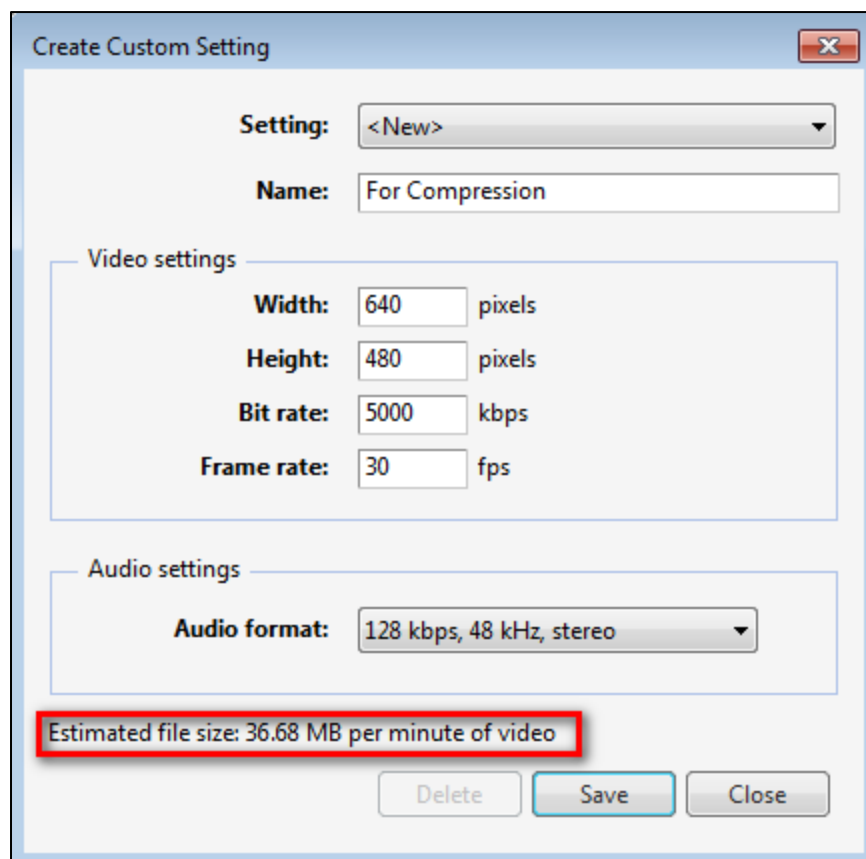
Create Custom Setting

Setting: <New>

Name: For Compression

Video settings

Width: 640 pixels

Height: 480 pixels

Bit rate: 5000 kbps

Frame rate: 30 fps

Audio settings

Audio format: 128 kbps, 48 kHz, stereo

Estimated file size: 36.68 MB per minute of video

Delete Save Close